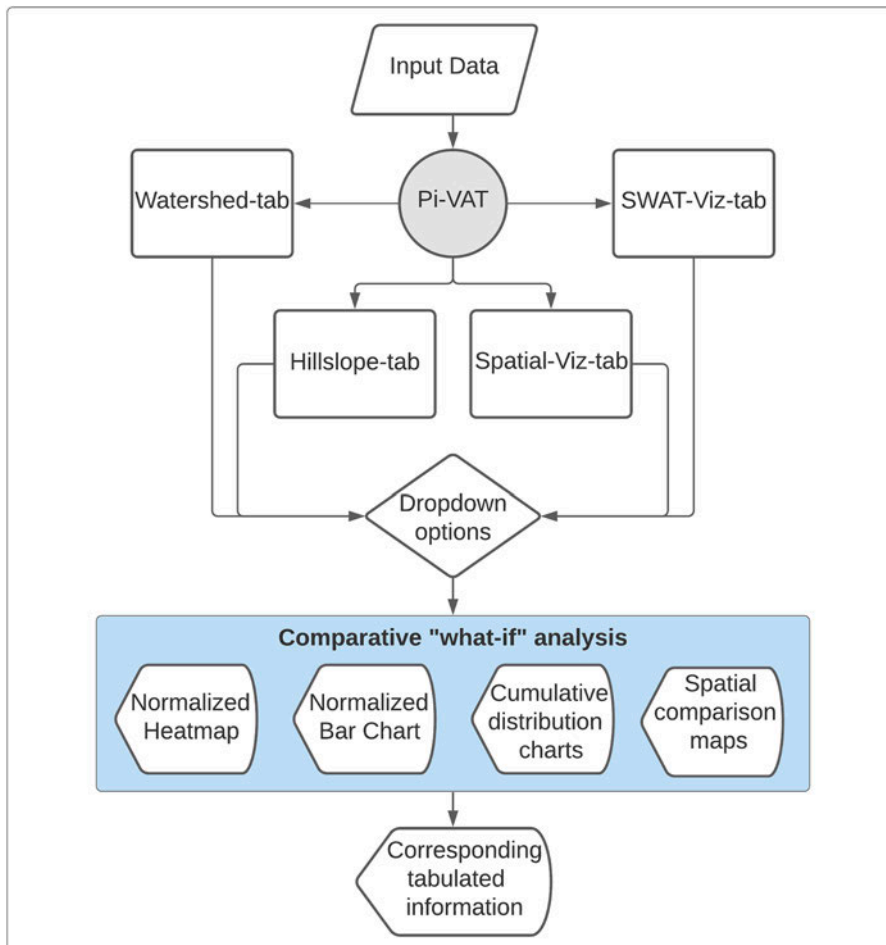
Input Data

Pi-VAT

Watershed-tab

SWAT-Viz-tab

Hillslope-tab

Spatial-Viz-tab

Dropdown options

Comparative "what-if" analysis

Normalized Heatmap

Normalized Bar Chart

Cumulative distribution charts

Spatial comparison maps

Corresponding tabulated information